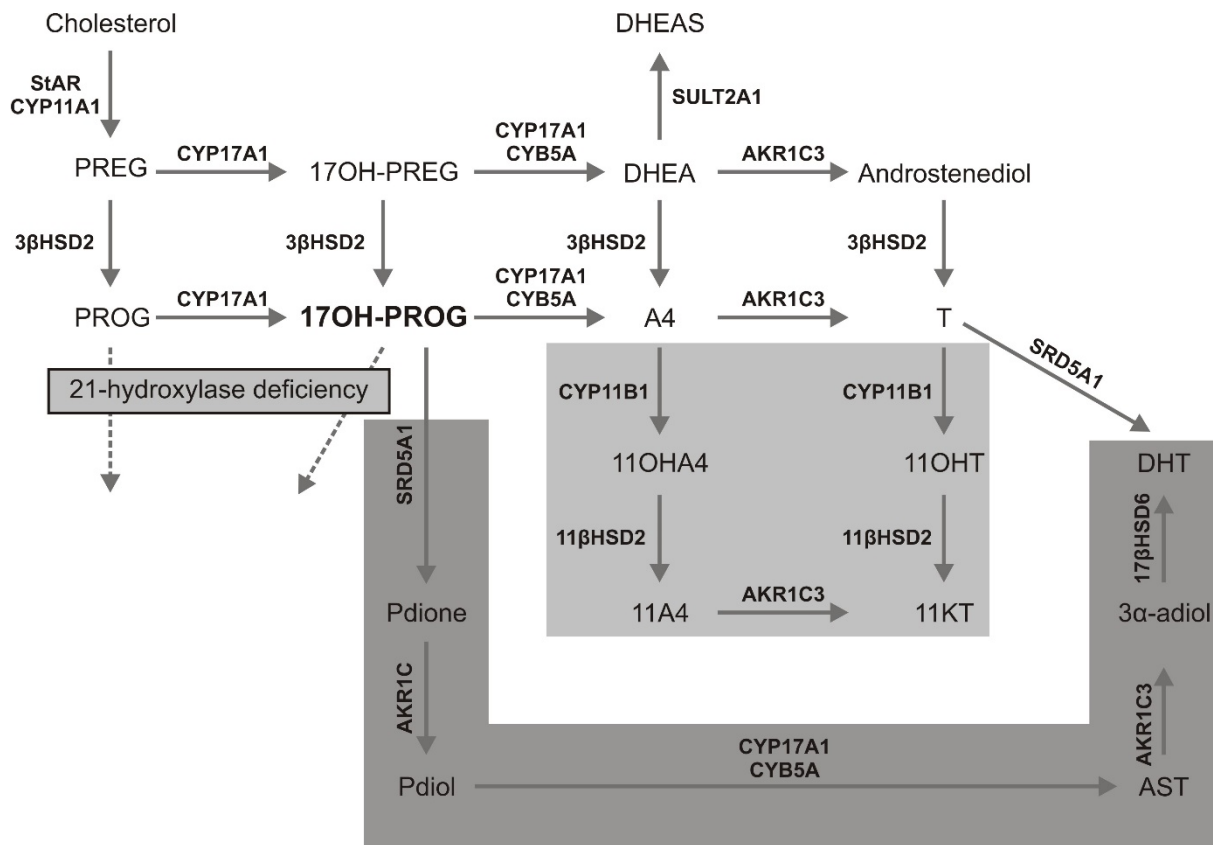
Cholesterol

StAR
CYP11A1

DHEAS

SULT2A1

PREG

CYP17A1

17OH-PREG

CYP17A1
CYB5A

DHEA

AKR1C3

Androstenediol

3βHSD2

3βHSD2

3βHSD2

3βHSD2

PROG

CYP17A1

17OH-PROG

CYP17A1
CYB5A

A4

AKR1C3

T

SRD5A1

21-hydroxylase deficiency

SRD5A1

CYP11B1

CYP11B1

11OHA4

11OHT

DHT

11βHSD2

11βHSD2

17βHSD6

Pdione

11A4

AKR1C3

11KT

3α-adiol

AKR1C

AKR1C3

Pdiol

CYP17A1
CYB5A

AST